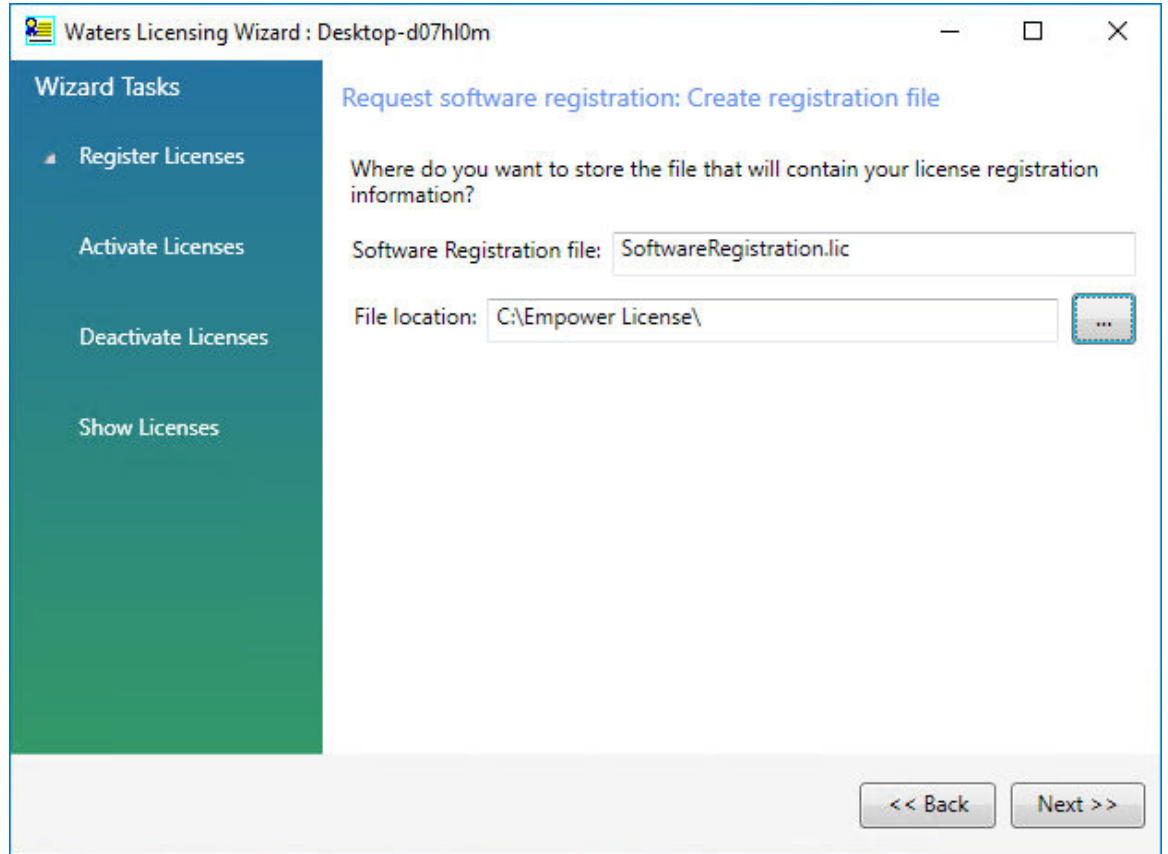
Waters Licensing Wizard : Desktop-d07hl0m

Wizard Tasks

Register Licenses

Activate Licenses

Deactivate Licenses

Show Licenses

Request software registration: Create registration file

Where do you want to store the file that will contain your license registration information?

Software Registration file: SoftwareRegistration.lic

File location: C:\Empower License\

...

<< Back

Next >>